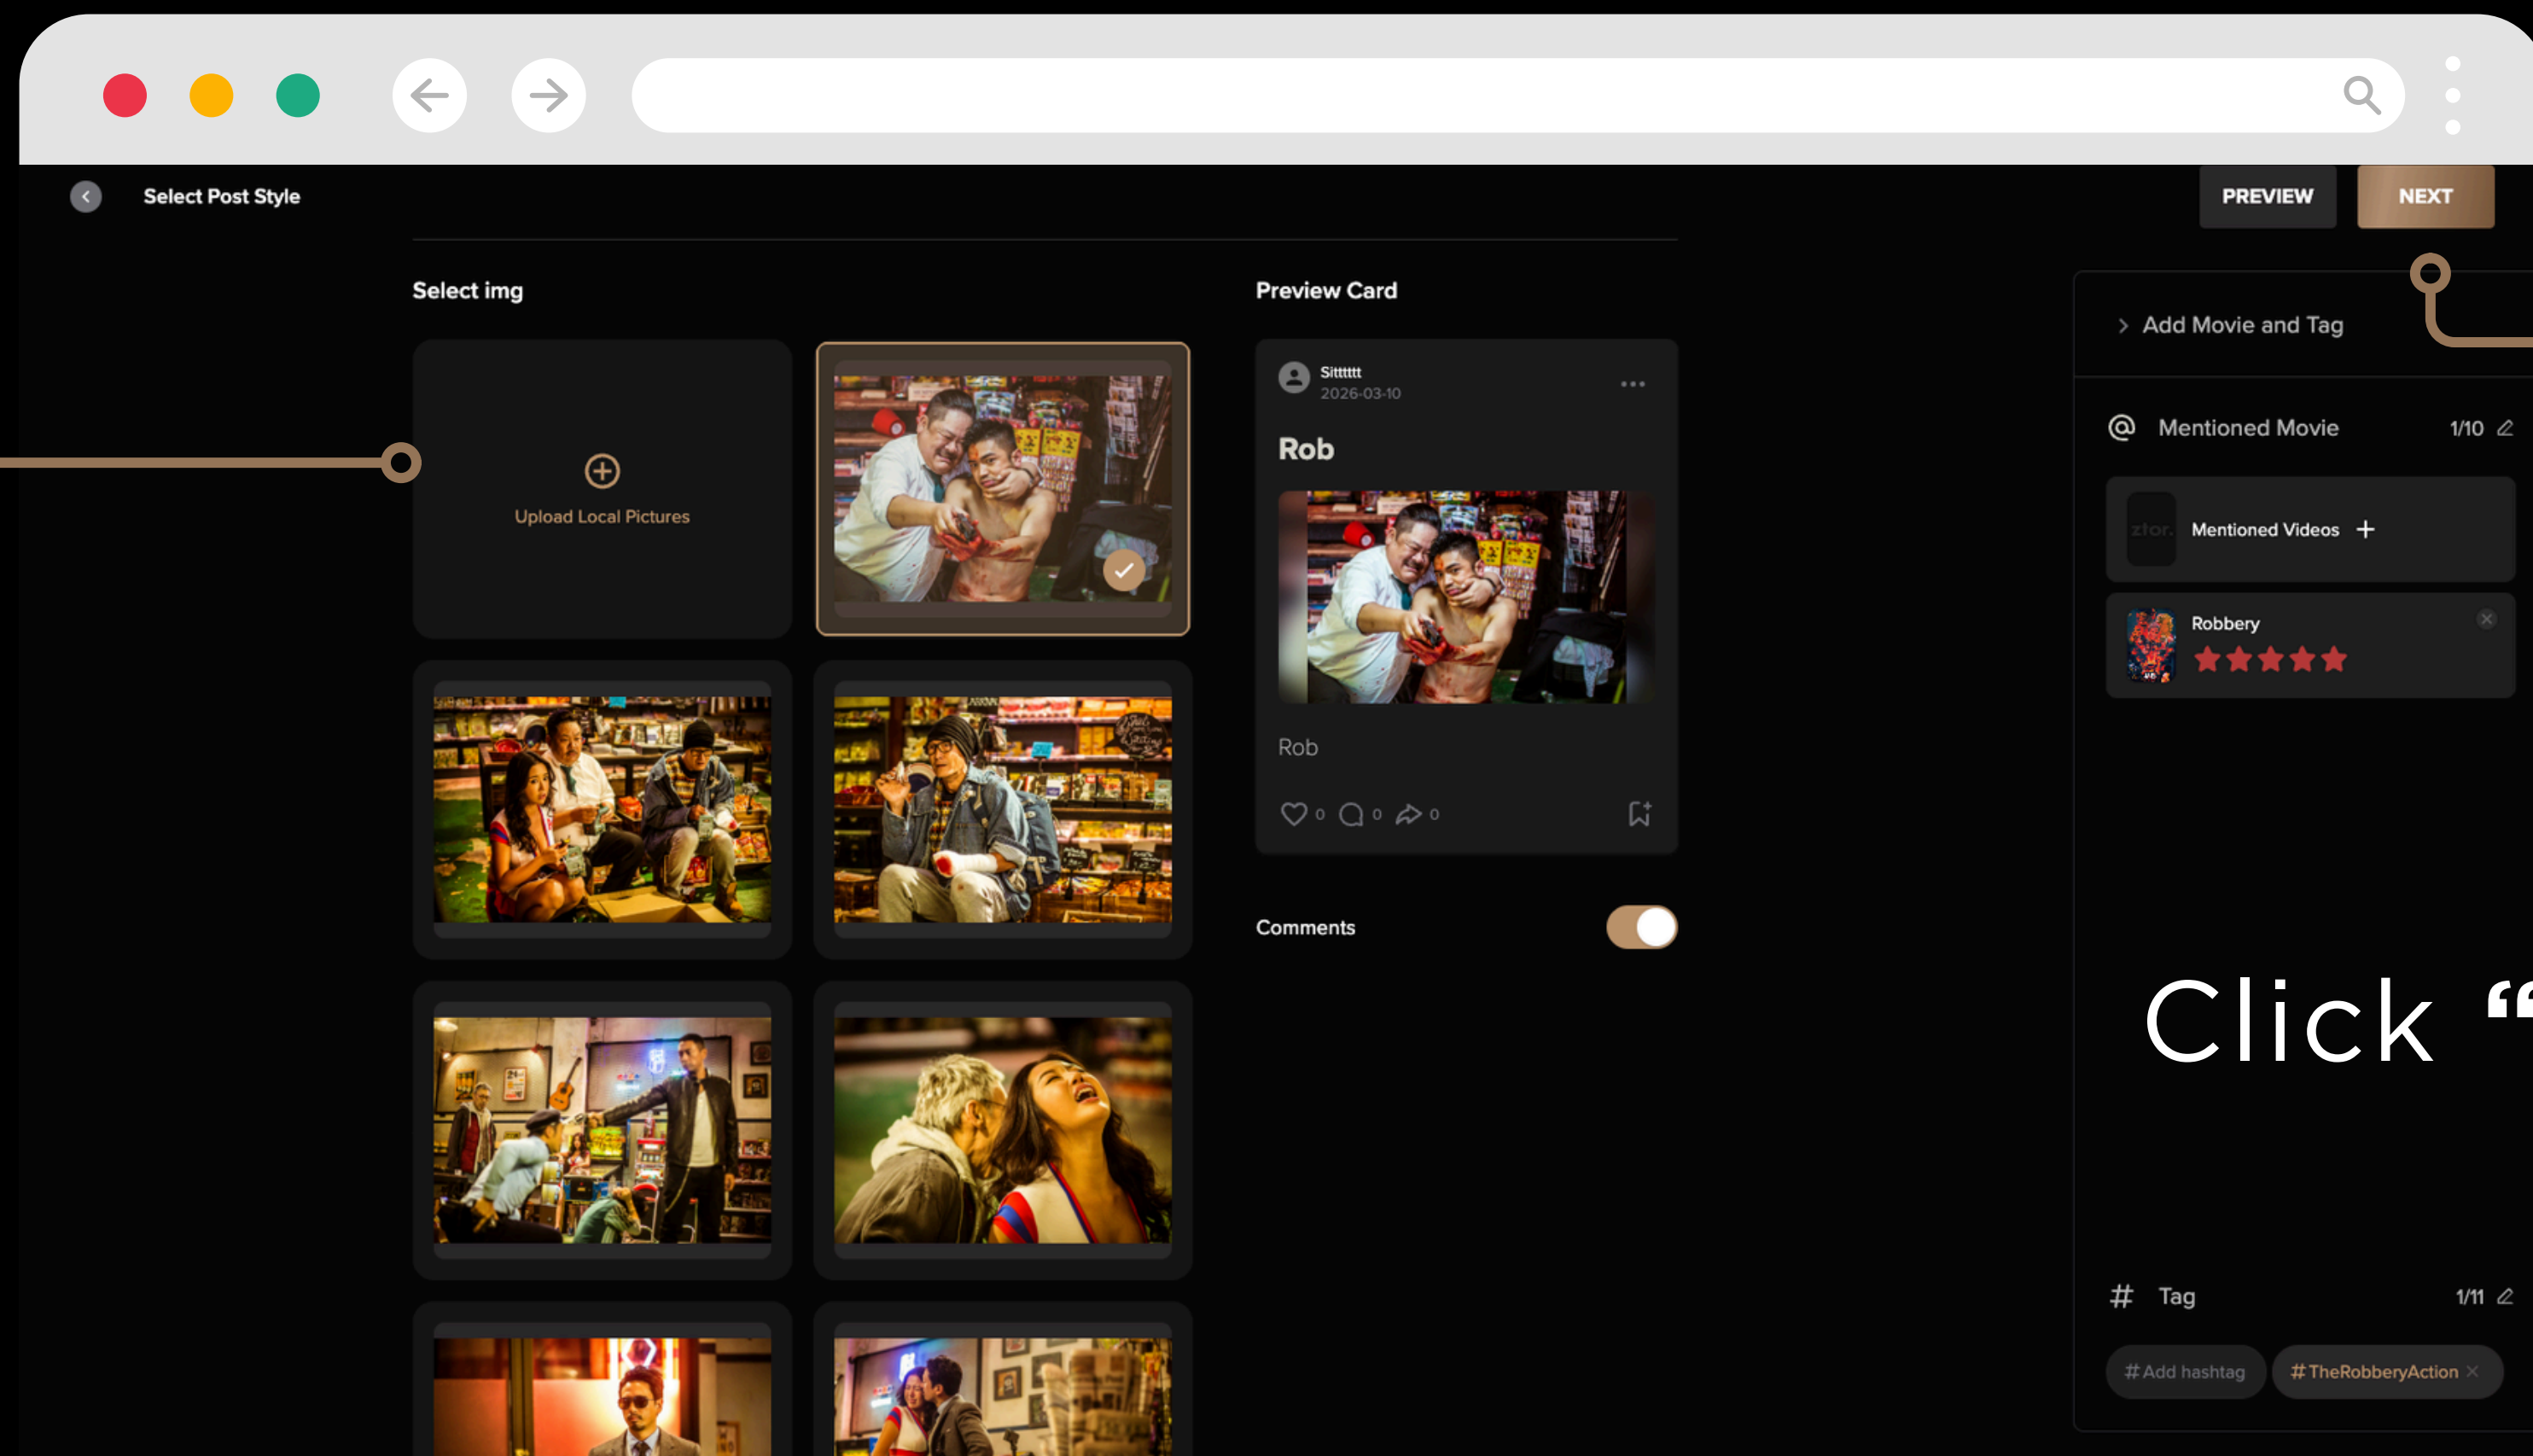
Select Post Style

PREVIEW

NEXT

Select img

Preview Card

Upload Local Pictures

Sitttttt
2026-03-10

Rob

Rob

0 0 0

Comments

Add Movie and Tag

Mentioned Movie 1/10

Mentioned Videos +

Robbery

Click “

# Tag 1/11

#Add hashtag

#TheRobberyAction